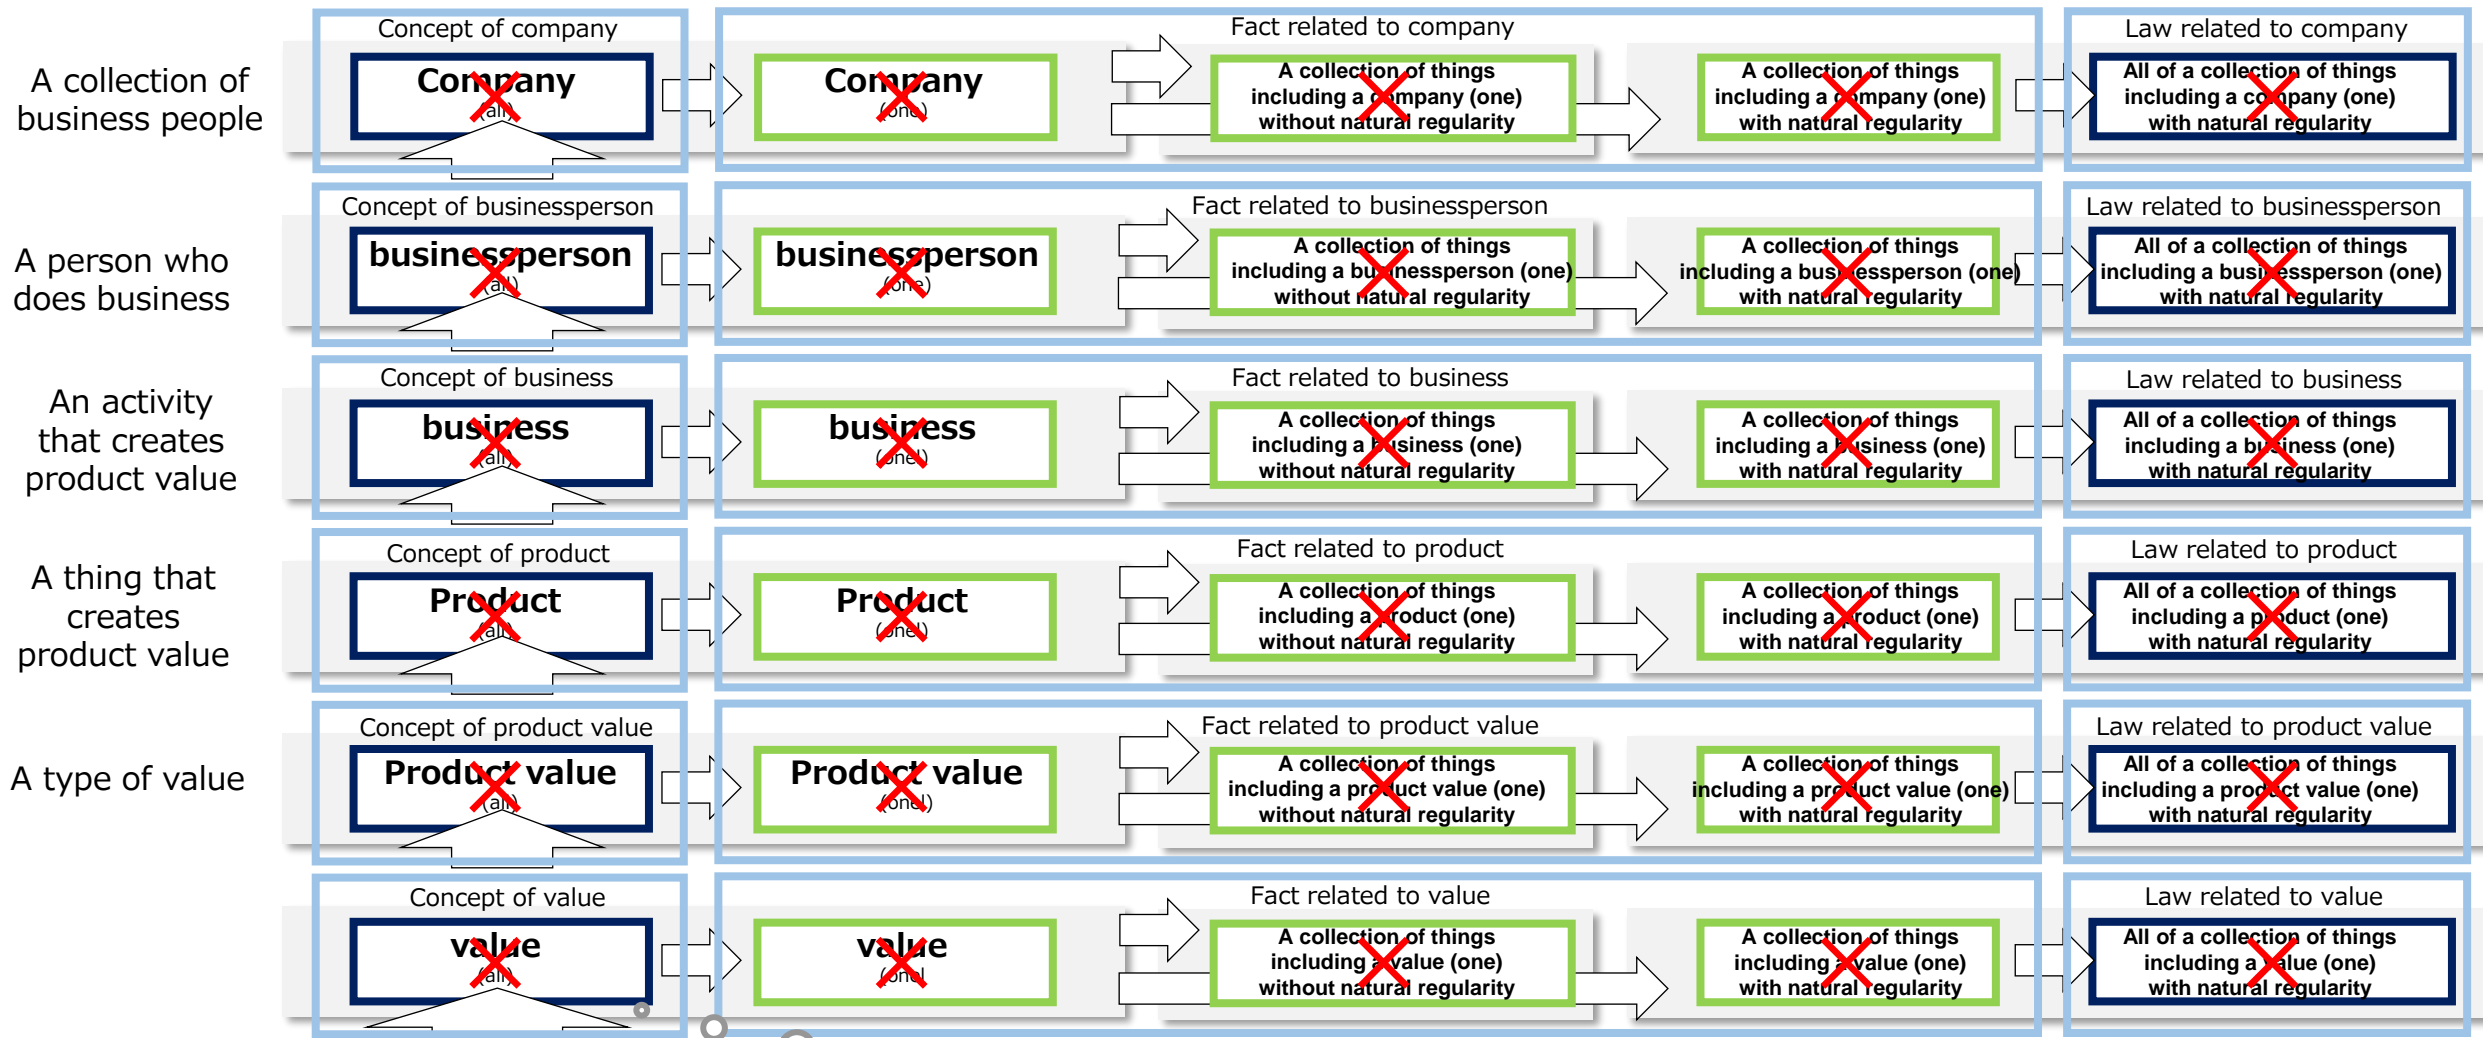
A collection of business people

Concept of company

Company (all)

Fact related to company

Company (one)

A collection of things including a company (one) without natural regularity

A collection of things including a company (one) with natural regularity

Law related to company

All of a collection of things including a company (one) with natural regularity

A person who does business

Concept of businessperson

businessperson (all)

Fact related to businessperson

businessperson (one)

A collection of things including a businessperson (one) without natural regularity

A collection of things including a businessperson (one) with natural regularity

Law related to businessperson

All of a collection of things including a businessperson (one) with natural regularity

An activity that creates product value

Concept of business

business (all)

Fact related to business

business (one)

A collection of things including a business (one) without natural regularity

A collection of things including a business (one) with natural regularity

Law related to business

All of a collection of things including a business (one) with natural regularity

A thing that creates product value

Concept of product

Product (all)

Fact related to product

Product (one)

A collection of things including a product (one) without natural regularity

A collection of things including a product (one) with natural regularity

Law related to product

All of a collection of things including a product (one) with natural regularity

A type of value

Concept of product value

Product value (all)

Fact related to product value

Product value (one)

A collection of things including a product value (one) without natural regularity

A collection of things including a product value (one) with natural regularity

Law related to product value

All of a collection of things including a product value (one) with natural regularity

Concept of value

value (all)

Fact related to value

value (one)

A collection of things including a value (one) without natural regularity

A collection of things including a value (one) with natural regularity

Law related to value

All of a collection of things including a value (one) with natural regularity